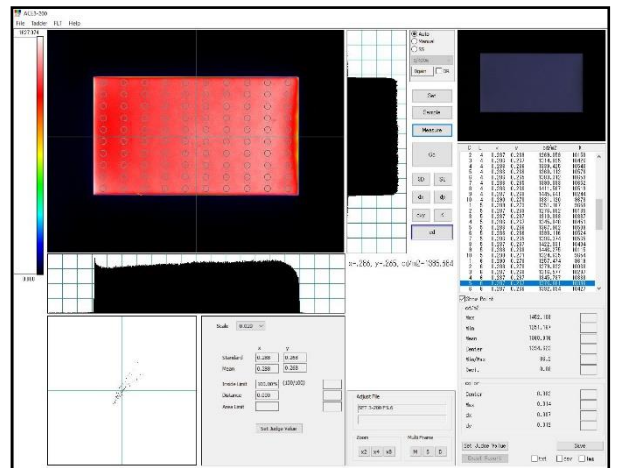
ALLS-200
File Toolbar FLT Help

1657.974

0.000

Auto
Manual
SS

Set
Create
Measure
Go
3D
SL
dx
dy
xy
cd

x=.266, y=.265, cd/m2=1385.564

Show Point
cd/m2
Max 1402.100
Min 1251.181
Mean 1000.178
Center 1254.300
Min/Max 89.2
Devi. 0.80

Center 0.182
Max 0.314
dx 0.307
dy 0.302

Scale 0.020

x y
Standard 0.280 0.280
Mean 0.288 0.280

Inside Limit 100.00% (100/100)
Distance 0.030
Area Limit

Set Judge Value

Adjust File
SET 3-200 F5.6

Zoom
x2 x4 x8
Multi Frame
M S D

Set Judge Range
Excel Report
Save
Init Sav Res